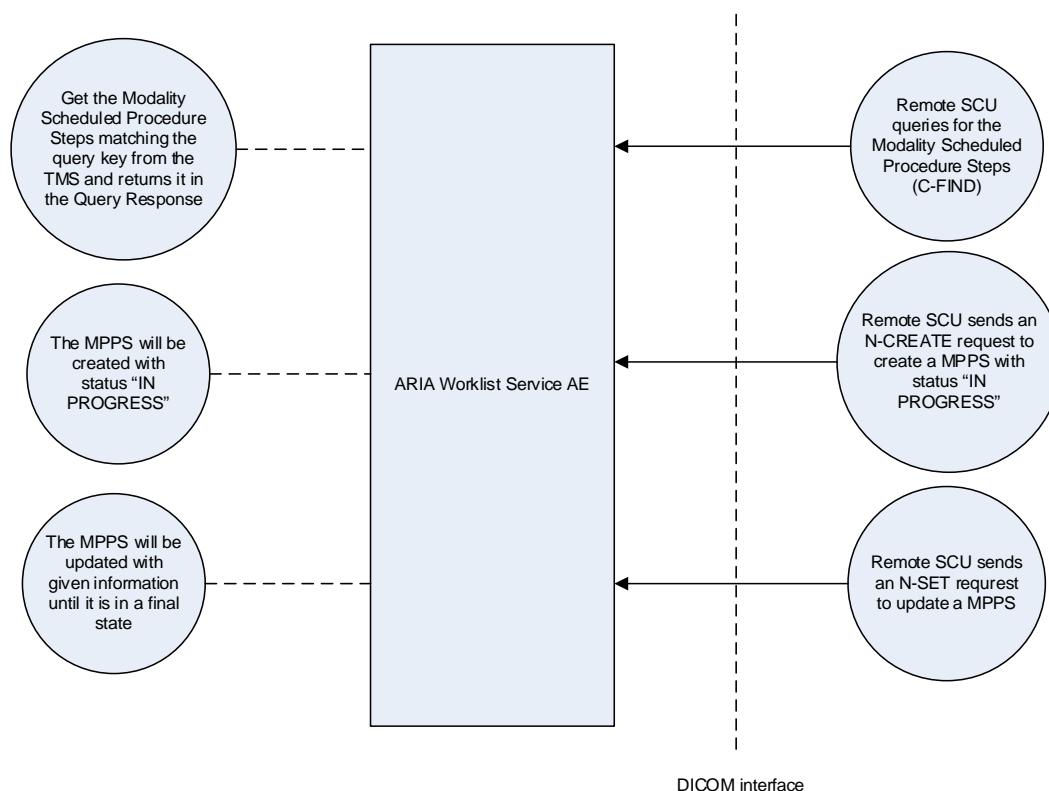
Get the Modality Scheduled Procedure Steps matching the query key from the TMS and returns it in the Query Response

The MPPS will be created with status "IN PROGRESS"

The MPPS will be updated with given information until it is in a final state

ARIA Worklist Service AE

Remote SCU queries for the Modality Scheduled Procedure Steps (C-FIND)

Remote SCU sends an N-CREATE request to create a MPPS with status "IN PROGRESS"

Remote SCU sends an N-SET requrest to update a MPPS

DICOM interface